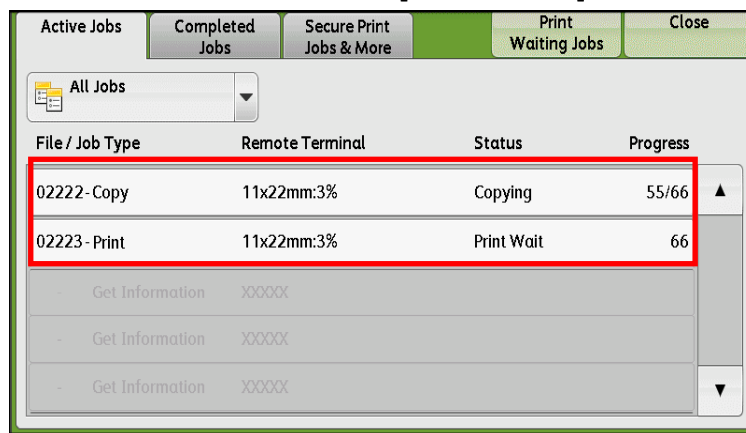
Active Jobs | Completed Jobs | Secure Print Jobs & More | Print Waiting Jobs | Close

All Jobs

| File / Job Type | Remote Terminal | Status | Progress |
|---|---|---|---|
| 02222 - Copy | 11x22mm:3% | Copying | 55/66 |
| 02223 - Print | 11x22mm:3% | Print Wait | 66 |
| - Get Information | XXXXX | | |
| - Get Information | XXXXX | | |
| - Get Information | XXXXX | | |